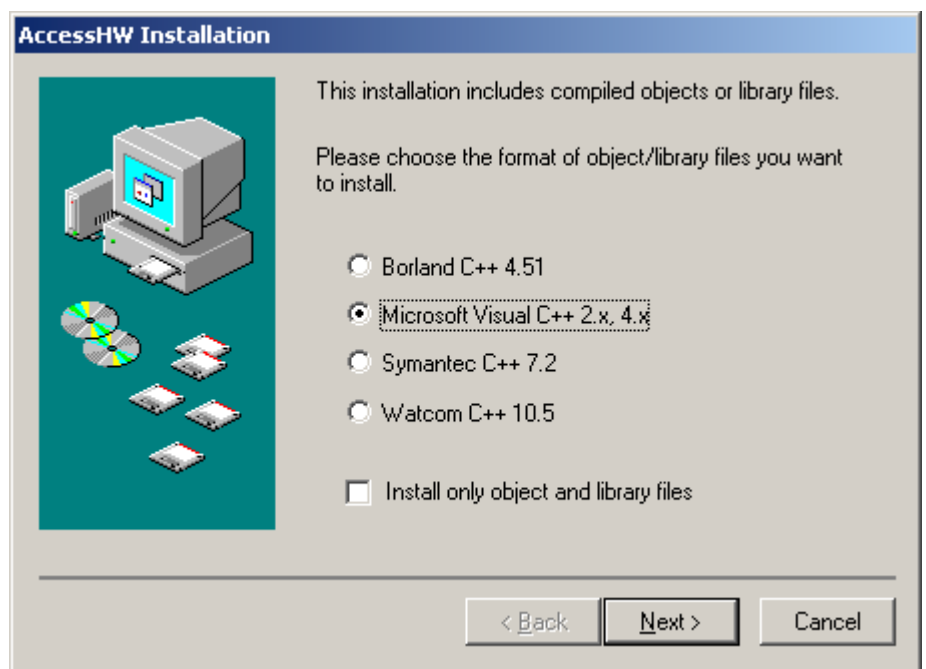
AccessHW Installation

This installation includes compiled objects or library files.

Please choose the format of object/library files you want to install.

Borland C++ 4.51

Microsoft Visual C++ 2.x, 4.x

Symantec C++ 7.2

Watcom C++ 10.5

Install only object and library files

< Back

Next >

Cancel